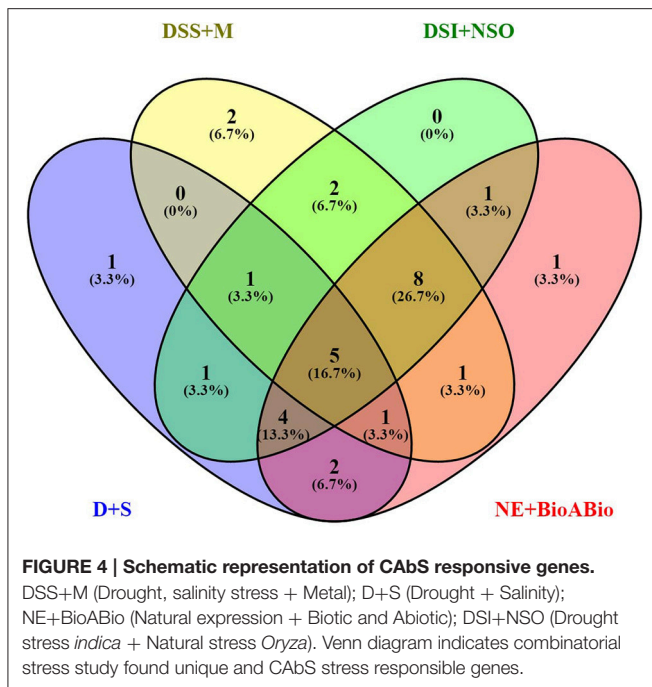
DSS+M

DSI+NSO

2
(6.7%)

0
(0%)

0
(0%)

2
(6.7%)

1
(3.3%)

1
(3.3%)

1
(3.3%)

8
(26.7%)

1
(3.3%)

1
(3.3%)

5
(16.7%)

1
(3.3%)

4
(13.3%)

1
(3.3%)

2
(6.7%)

D+S

NE+BioABio

FIGURE 4 | Schematic representation of CAbS responsive genes. DSS+M (Drought, salinity stress + Metal); D+S (Drought + Salinity); NE+BioABio (Natural expression + Biotic and Abiotic); DSI+NSO (Drought stress indica + Natural stress Oryza). Venn diagram indicates combinatorial stress study found unique and CAbS stress responsible genes.